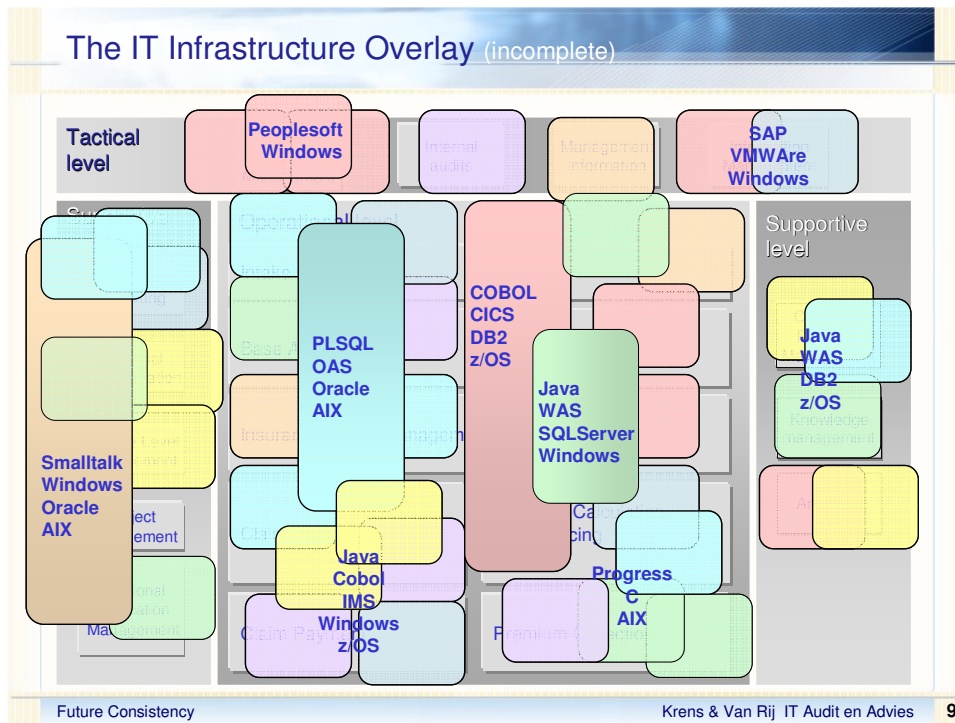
The IT Infrastructure Overlay (incomplete)

Tactical level

Peoplesoft Windows

Internal audits

Management information

SAP VMWAre Windows

Supportive level

Operational level

PLSQL OAS Oracle AIX

COBOL CICS DB2 z/OS

Java WAS SQLServer Windows

Java WAS DB2 z/OS

Knowledge management

Smalltalk Windows Oracle AIX

ect ement

Java Cobol IMS Windows z/OS

Progress C AIX

Claim Payment

Premium Collection

Future Consistency

Krens & Van Rij IT Audit en Advies

9